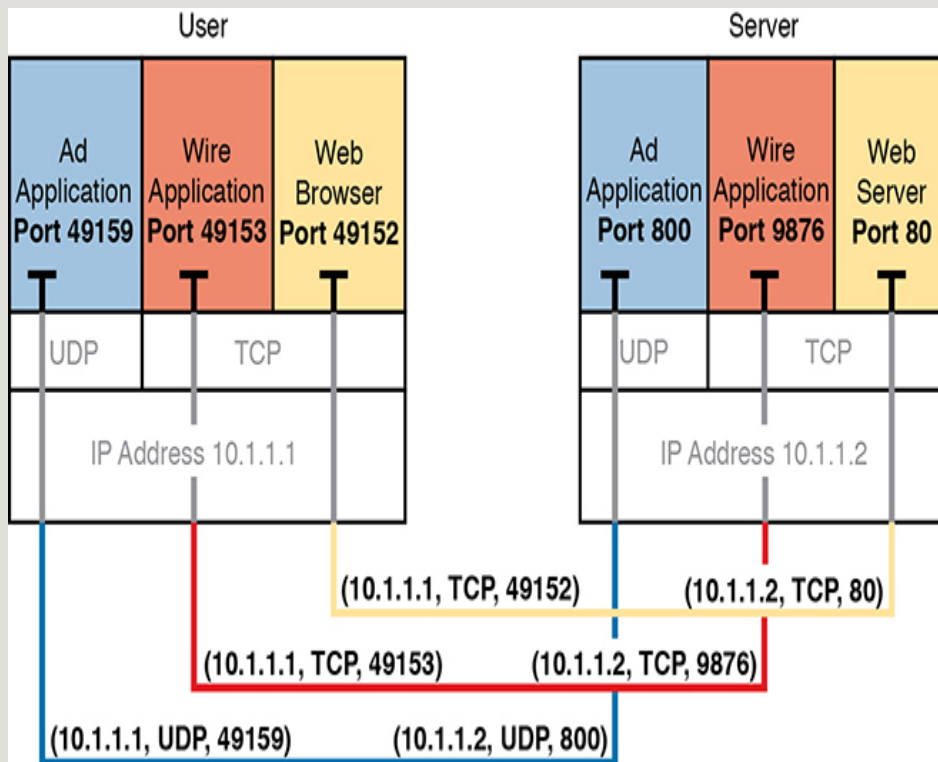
User

Ad Application Port 49159

Wire Application Port 49153

Web Browser Port 49152

UDP

TCP

IP Address 10.1.1.1

Server

Ad Application Port 800

Wire Application Port 9876

Web Server Port 80

UDP

TCP

IP Address 10.1.1.2

(10.1.1.1, TCP, 49152)

(10.1.1.2, TCP, 80)

(10.1.1.1, TCP, 49153)

(10.1.1.2, TCP, 9876)

(10.1.1.1, UDP, 49159)

(10.1.1.2, UDP, 800)